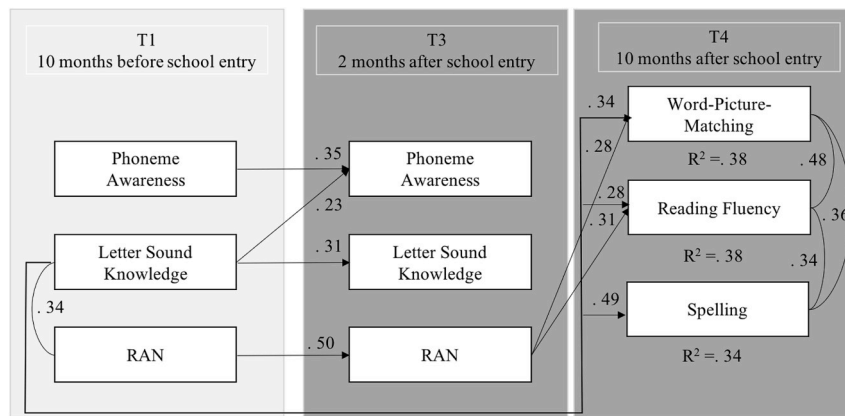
T1
10 months before school entry

T3
2 months after school entry

T4
10 months after school entry

Phoneme Awareness

Letter Sound Knowledge

RAN

. 34

. 35

. 23

. 31

. 50

Phoneme Awareness

Letter Sound Knowledge

RAN

. 34

. 28

. 28

. 31

. 49

Word-Picture-Matching

$R^2 = .38$

Reading Fluency

$R^2 = .38$

Spelling

$R^2 = .34$

. 48

. 36

. 34